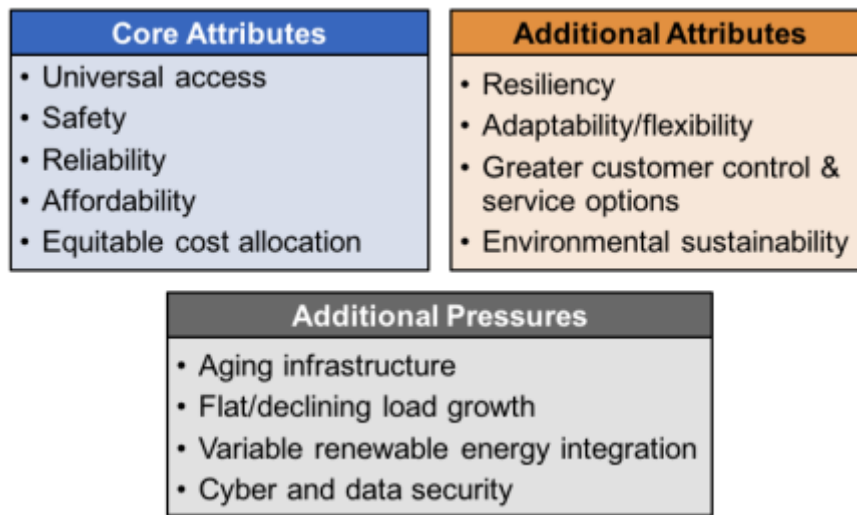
Core Attributes

• Universal access
• Safety
• Reliability
• Affordability
• Equitable cost allocation

Additional Attributes

• Resiliency
• Adaptability/flexibility
• Greater customer control & service options
• Environmental sustainability

Additional Pressures

• Aging infrastructure
• Flat/declining load growth
• Variable renewable energy integration
• Cyber and data security